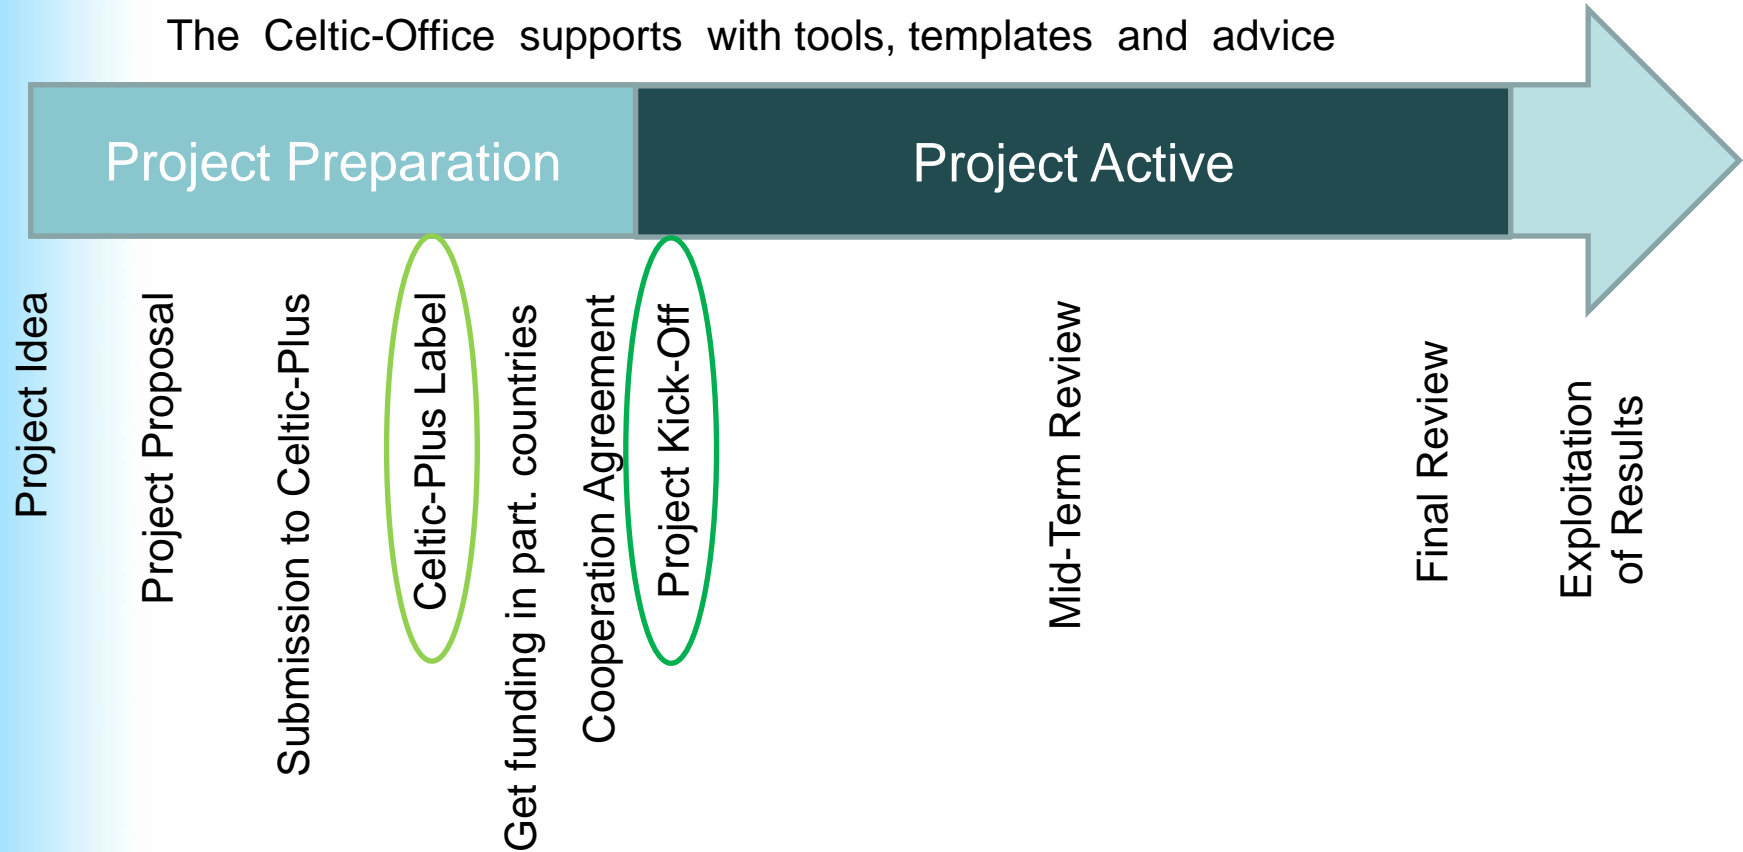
The Celtic-Office supports with tools, templates and advice

Project Preparation

Project Active

Project Idea

Project Proposal

Submission to Celtic-Plus

Celtic-Plus Label

Get funding in part. countries

Cooperation Agreement

Project Kick-Off

Mid-Term Review

Final Review

Exploitation of Results